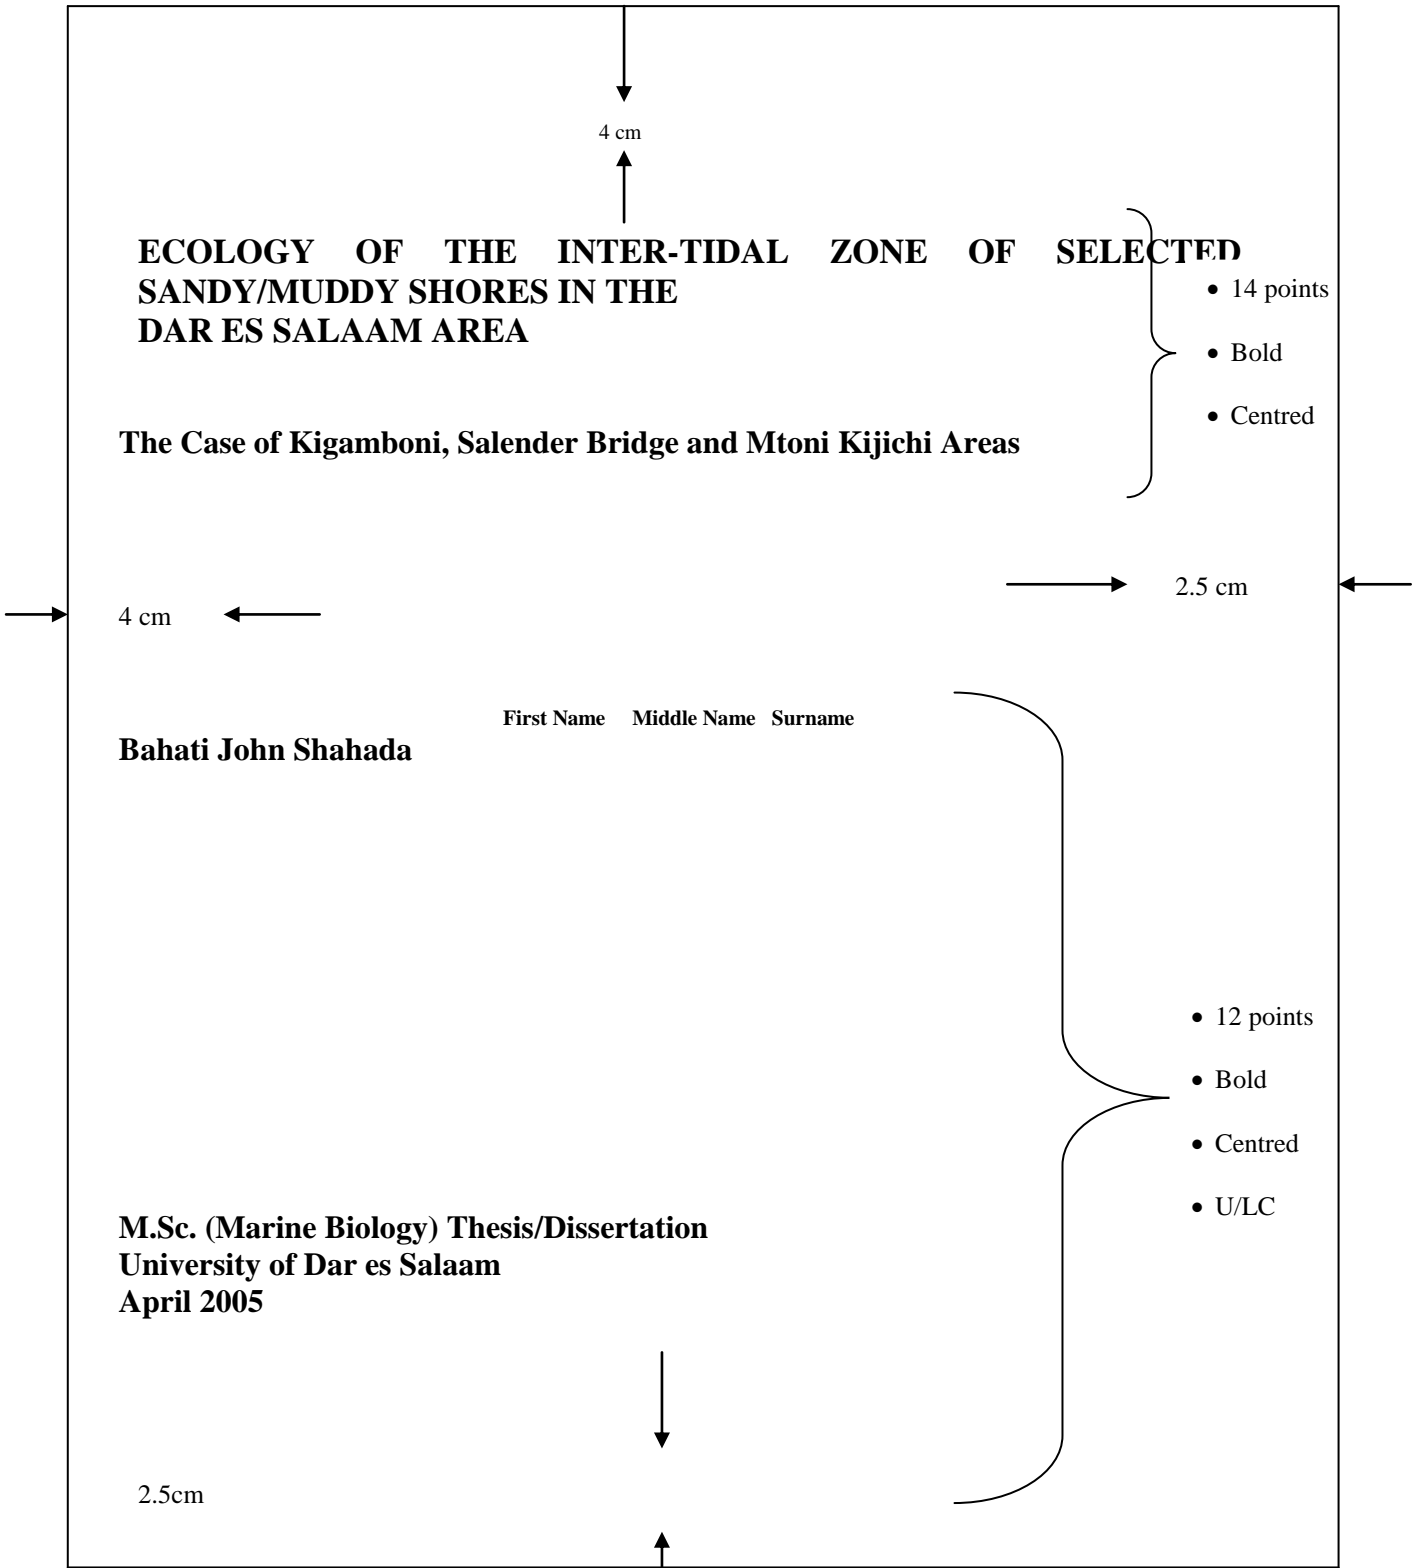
4 cm

ECOLOGY OF THE INTER-TIDAL ZONE OF SELECTED SANDY/MUDDY SHORES IN THE DAR ES SALAAM AREA

- 14 points
- Bold
- Centred

The Case of Kigamboni, Salender Bridge and Mtoni Kijichi Areas

2.5 cm

4 cm

First Name Middle Name Surname

Bahati John Shahada

- 12 points
- Bold
- Centred
- U/LC

M.Sc. (Marine Biology) Thesis/Dissertation
University of Dar es Salaam
April 2005

2.5cm